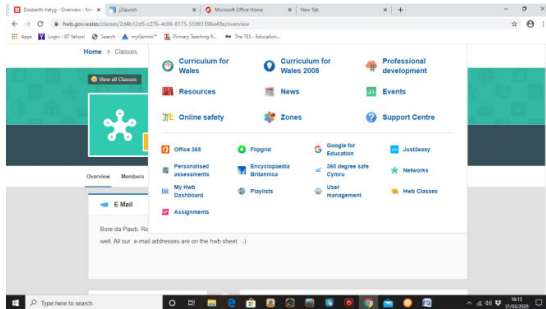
Dosbarth Helyg - Overview - Hw | Zlaunch | Microsoft Office Home | New Tab | +

hwb.gov.wales/classes/2d4b12d5-c276-4c86-8175-55981598a49e/overview

Apps | Login - BT Yahoo! | Search | myGarmin™ | Primary Teaching R... | The TES - Education...

Home > Classes

View all Classes

Overview | Members

E Mail

Bore da Pawb. Re

well. All our e-mail addresses are on the hwb sheet. :-)

Curriculum for Wales

Curriculum for Wales 2008

Professional development

Resources

News

Events

Online safety

Zones

Support Centre

Office 365

Flipgrid

Google for Education

Just2easy

Personalised assessments

Encyclopaedia Britannica

360 degree safe Cymru

Networks

My Hwb Dashboard

Playlists

User management

Hwb Classes

Assignments

Type here to search

16:13
31/03/2020